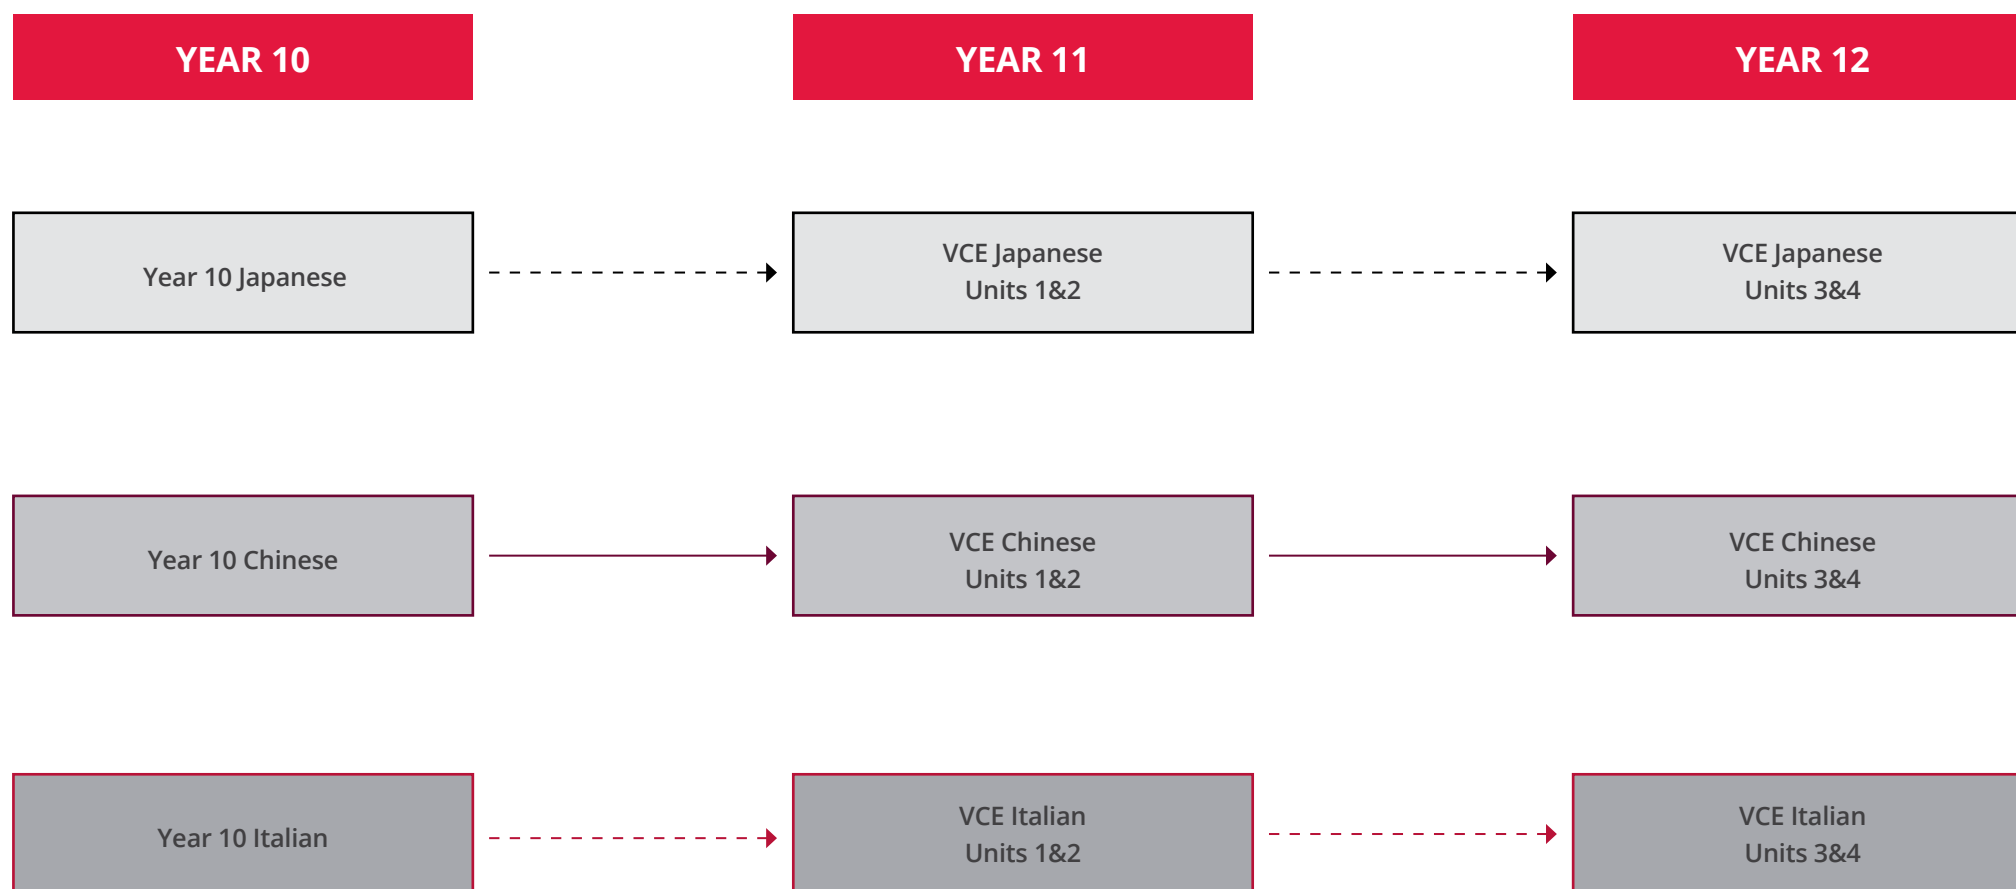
YEAR 10

YEAR 11

YEAR 12

Year 10 Japanese

VCE Japanese
Units 1&2

VCE Japanese
Units 3&4

Year 10 Chinese

VCE Chinese
Units 1&2

VCE Chinese
Units 3&4

Year 10 Italian

VCE Italian
Units 1&2

VCE Italian
Units 3&4